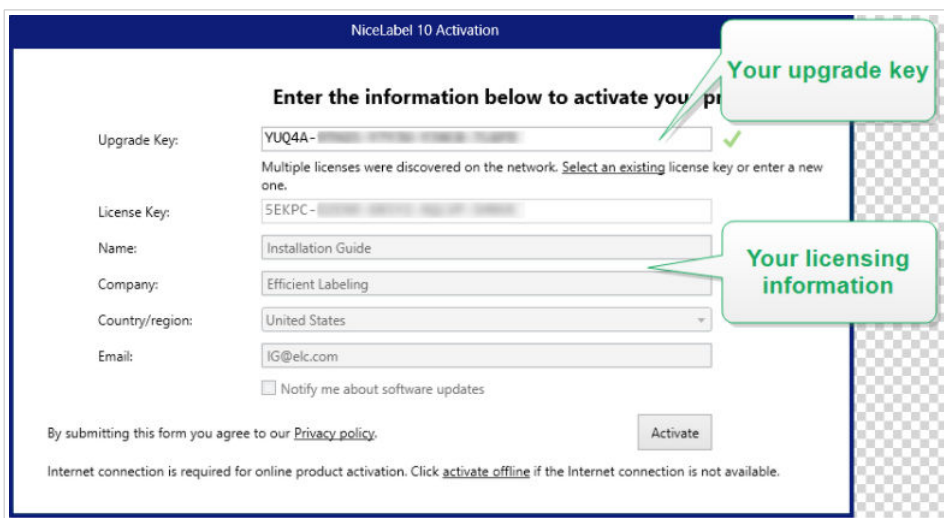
NiceLabel 10 Activation

Your upgrade key

Enter the information below to activate you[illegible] pr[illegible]

Upgrade Key: YUQ4A-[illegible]

Multiple licenses were discovered on the network. Select an existing license key or enter a new one.

License Key: 5EKPC-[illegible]

Name: Installation Guide

Company: Efficient Labeling

Country/region: United States

Email: IG@elc.com

Your licensing information

Notify me about software updates

By submitting this form you agree to our Privacy policy.

Activate

Internet connection is required for online product activation. Click activate offline if the Internet connection is not available.